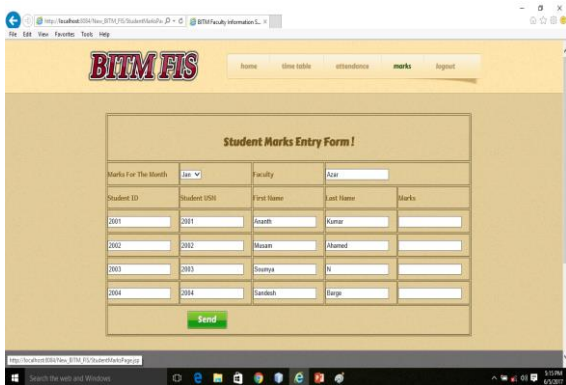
http://localhost:8084/New_BITM_FIS/StudentMarksPa

BITM Faculty Information S... ×

File Edit View Favorites Tools Help

BITM FIS

home time table attendence marks logout

Student Marks Entry Form !

| Marks For The Month | Jan | Faculty | Azar | |
|---|---|---|---|---|
| Student ID | Student USN | First Name | Last Name | Marks |
| 2001 | 2001 | Ananth | Kumar | |
| 2002 | 2002 | Musam | Ahamed | |
| 2003 | 2003 | Soumya | N | |
| 2004 | 2004 | Sandesh | Barge | |

Send

http://localhost:8084/New_BITM_FIS/StudentMarksPage.jsp

Search the web and Windows

3:15 PM
6/3/2017